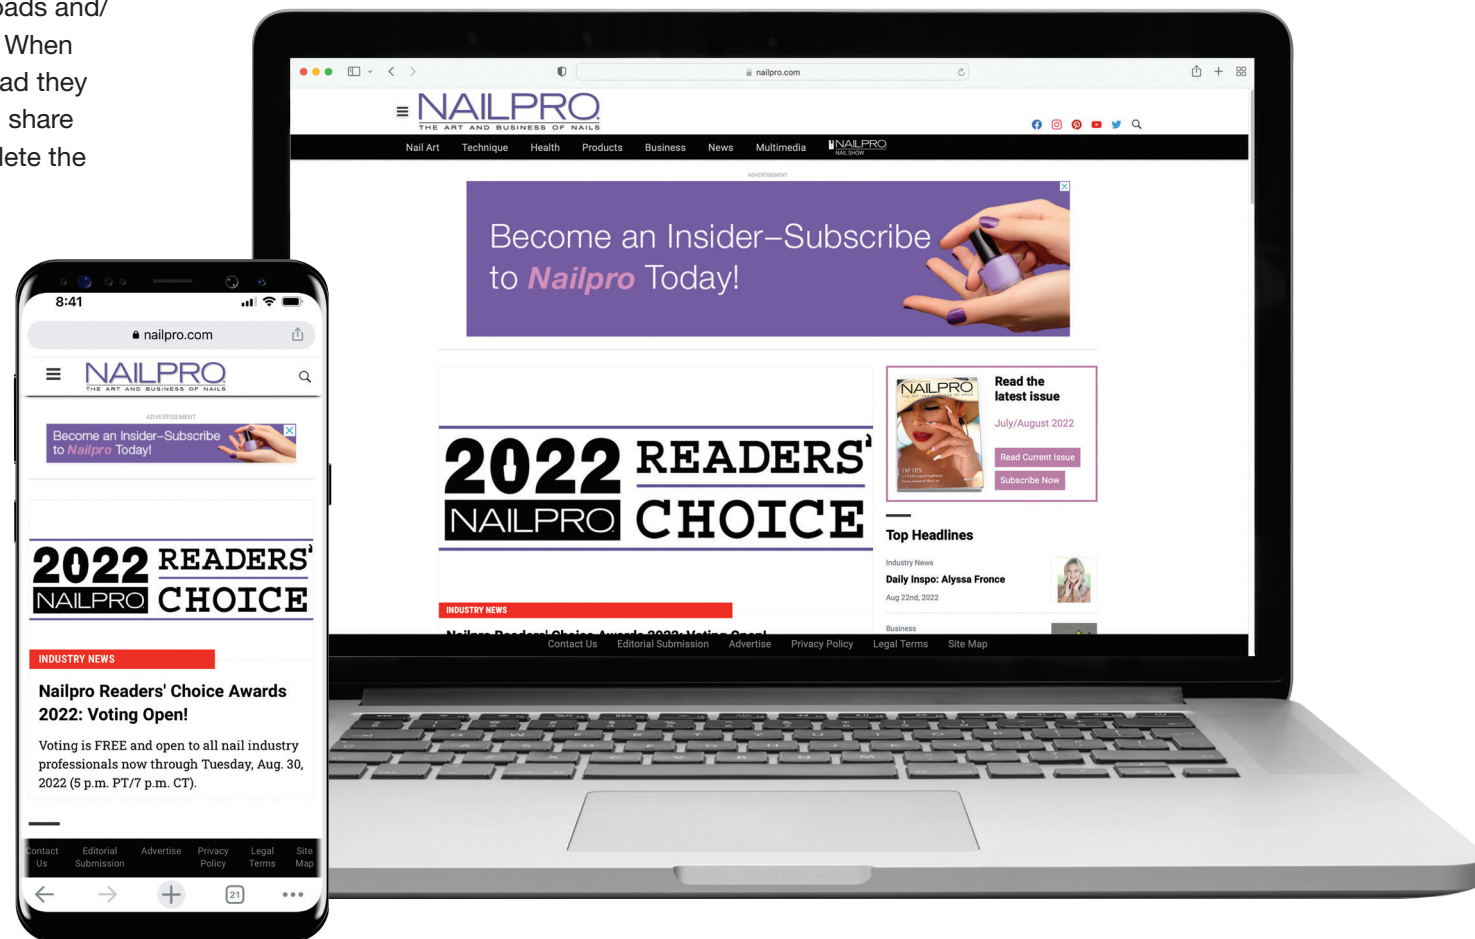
ads and/
When
ad they
share
ete the

nailpro.com

NAILPRO
THE ART AND BUSINESS OF NAILS

Nail Art Technique Health Products Business News Multimedia NAILPRO NAIL SHOW

ADVERTISEMENT

Become an Insider–Subscribe to Nailpro Today!

2022 READERS' CHOICE NAILPRO

Read the latest issue
July/August 2022
Read Current Issue
Subscribe Now

Top Headlines

Industry News
Daily Inspo: Alyssa Fronce
Aug 22nd, 2022

Business

INDUSTRY NEWS

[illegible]

Contact Us Editorial Submission Advertise Privacy Policy Legal Terms Site Map

8:41

nailpro.com

NAILPRO
THE ART AND BUSINESS OF NAILS

ADVERTISEMENT

Become an Insider–Subscribe to Nailpro Today!

2022 READERS' CHOICE NAILPRO

INDUSTRY NEWS

Nailpro Readers' Choice Awards 2022: Voting Open!

Voting is FREE and open to all nail industry professionals now through Tuesday, Aug. 30, 2022 (5 p.m. PT/7 p.m. CT).

Contact Us Editorial Submission Advertise Privacy Policy Legal Terms Site Map

21